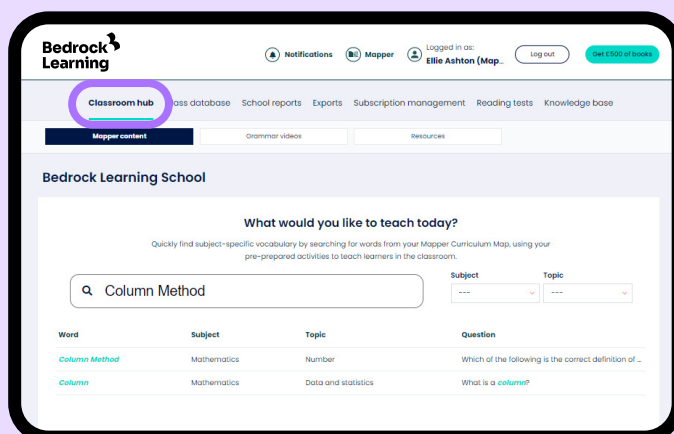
Bedrock Learning

Notifications Mapper Logged in as: Ellie Ashton (Map... Log out Get £500 of books

Classroom hub lass database School reports Exports Subscription management Reading tests Knowledge base

Mapper content Grammar videos Resources

Bedrock Learning School

What would you like to teach today?

Quickly find subject-specific vocabulary by searching for words from your Mapper Curriculum Map, using your pre-prepared activities to teach learners in the classroom.

Column Method

Subject ---

Topic ---

| Word | Subject | Topic | Question |
|---|---|---|---|
| Column Method | Mathematics | Number | Which of the following is the correct definition of ... |
| Column | Mathematics | Data and statistics | What is a column? |